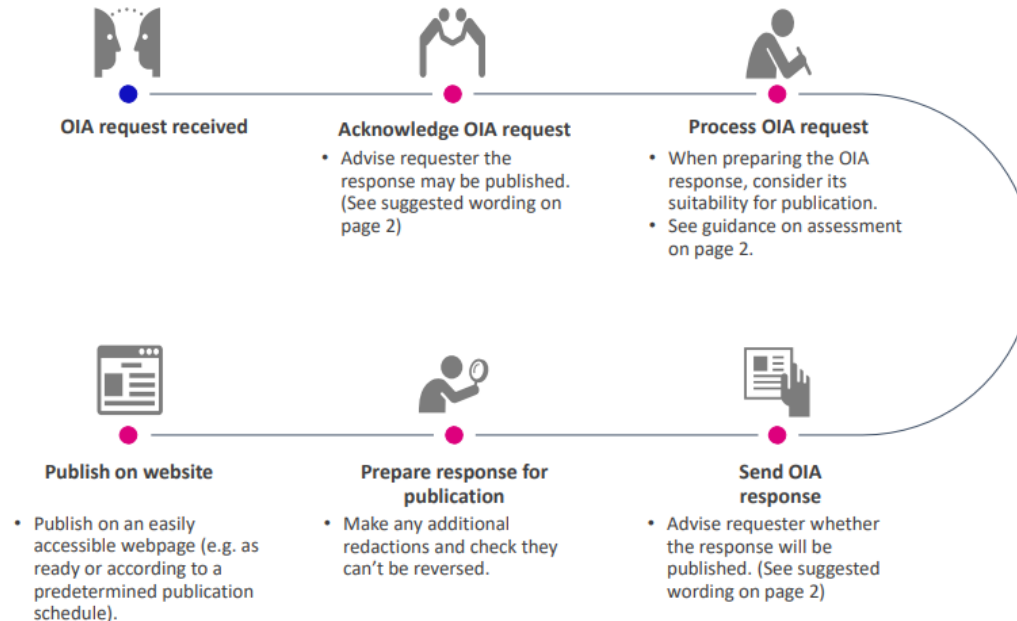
OIA request received

Acknowledge OIA request

• Advise requester the response may be published. (See suggested wording on page 2)

Process OIA request

• When preparing the OIA response, consider its suitability for publication.
• See guidance on assessment on page 2.

Send OIA response

• Advise requester whether the response will be published. (See suggested wording on page 2)

Prepare response for publication

• Make any additional redactions and check they can't be reversed.

Publish on website

• Publish on an easily accessible webpage (e.g. as ready or according to a predetermined publication schedule).